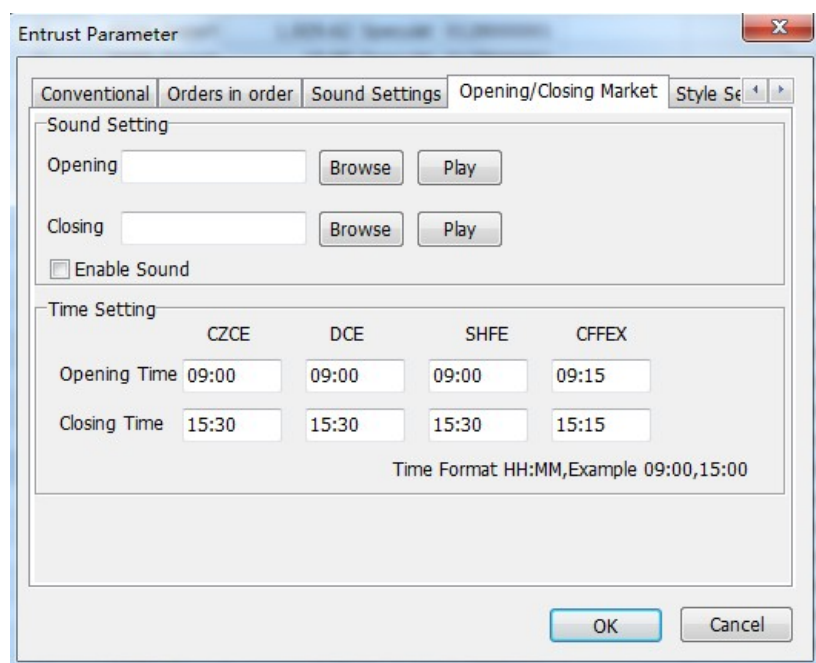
Entrust Parameter

Conventional | Orders in order | Sound Settings | Opening/Closing Market | Style Se

Sound Setting

Opening [ ] Browse Play

Closing [ ] Browse Play

Enable Sound

Time Setting

| | CZCE | DCE | SHFE | CFFEX |
|---|---|---|---|---|
| Opening Time | 09:00 | 09:00 | 09:00 | 09:15 |
| Closing Time | 15:30 | 15:30 | 15:30 | 15:15 |

Time Format HH:MM,Example 09:00,15:00

OK Cancel